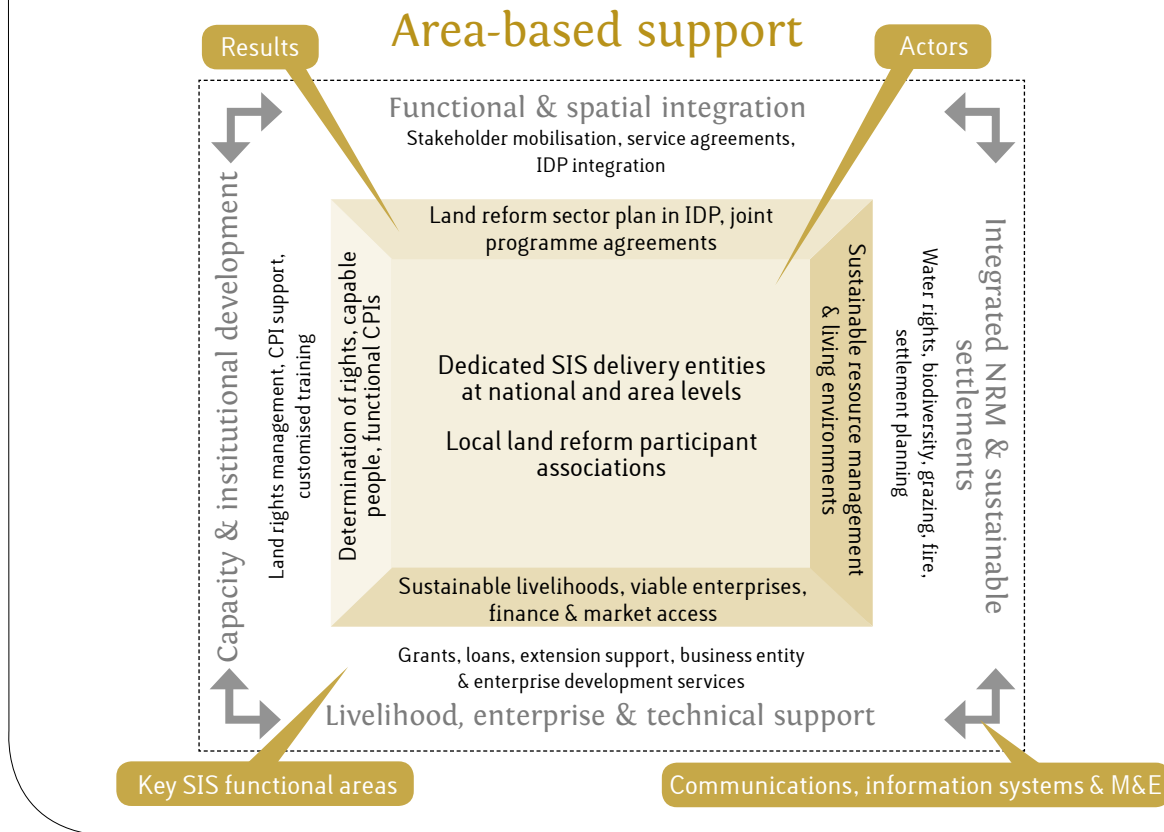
Area-based support

Results

Actors

Functional & spatial integration
Stakeholder mobilisation, service agreements, IDP integration

Land reform sector plan in IDP, joint programme agreements

Capacity & institutional development
Land rights management, CPI support, customised training

Determination of rights, capable people, functional CPIs

Dedicated SIS delivery entities at national and area levels

Local land reform participant associations

Sustainable resource management & living environments

Integrated NRM & sustainable settlements
Water rights, biodiversity, grazing, fire, settlement planning

Sustainable livelihoods, viable enterprises, finance & market access

Grants, loans, extension support, business entity & enterprise development services
Livelihood, enterprise & technical support

Key SIS functional areas

Communications, information systems & M&E